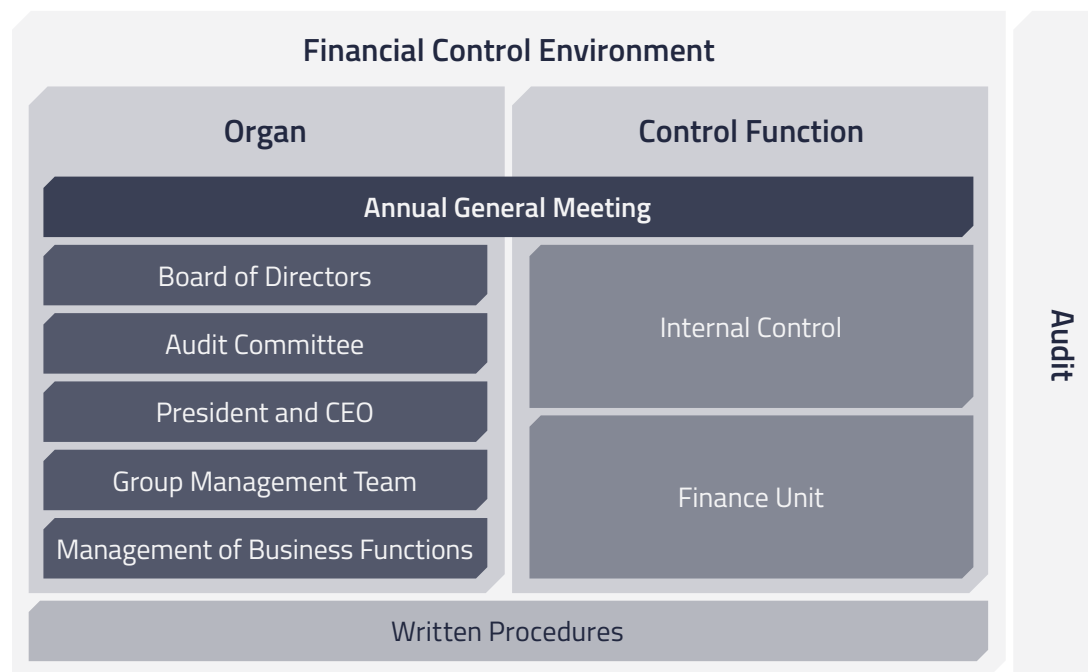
Financial Control Environment

Organ

Control Function

Annual General Meeting

Board of Directors

Audit Committee

President and CEO

Group Management Team

Management of Business Functions

Internal Control

Finance Unit

Written Procedures

Audit